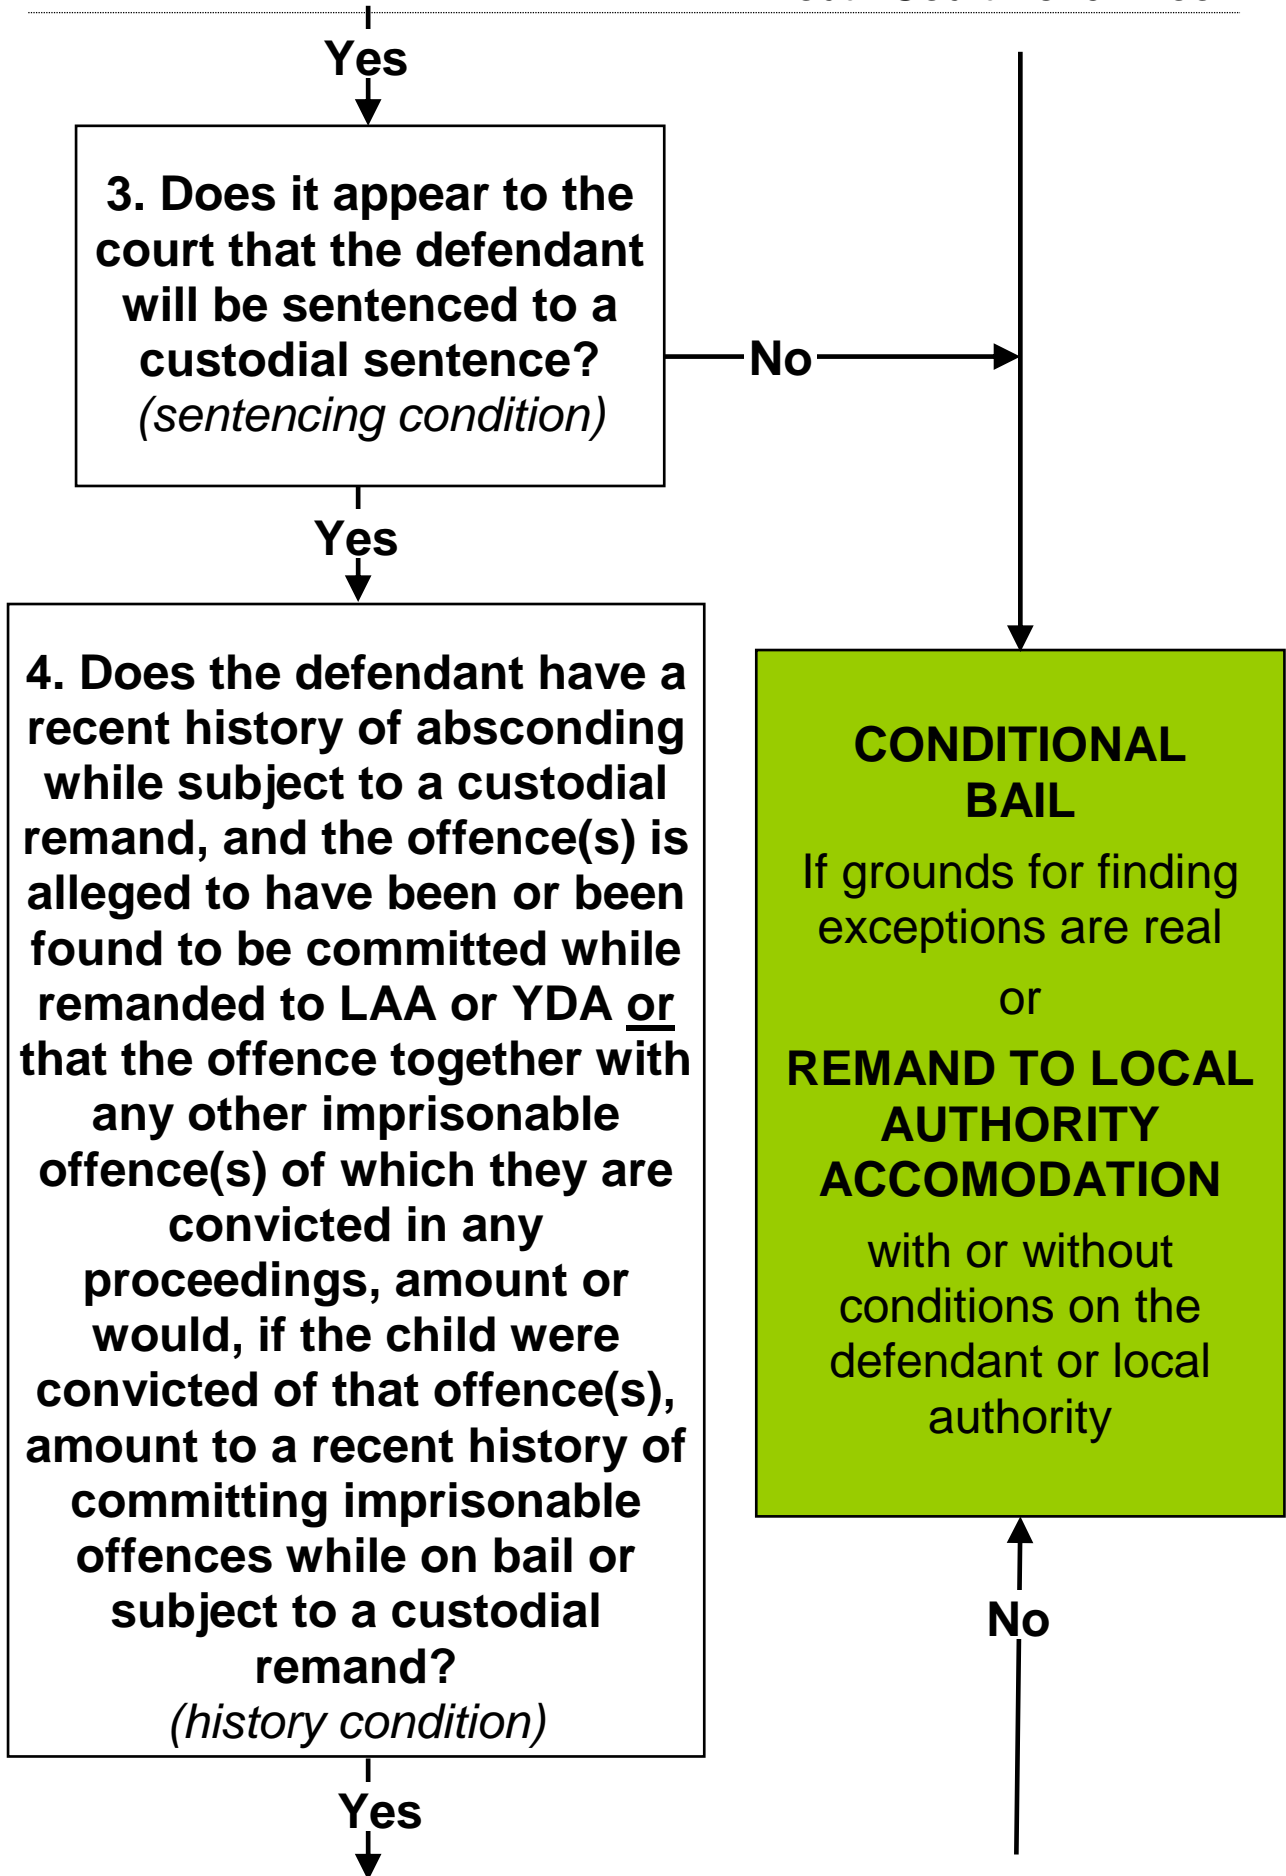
Yes

3. Does it appear to the court that the defendant will be sentenced to a custodial sentence? (sentencing condition)

No

Yes

4. Does the defendant have a recent history of absconding while subject to a custodial remand, and the offence(s) is alleged to have been or been found to be committed while remanded to LAA or YDA or that the offence together with any other imprisonable offence(s) of which they are convicted in any proceedings, amount or would, if the child were convicted of that offence(s), amount to a recent history of committing imprisonable offences while on bail or subject to a custodial remand? (history condition)

CONDITIONAL BAIL

If grounds for finding exceptions are real

or

REMAND TO LOCAL AUTHORITY ACCOMODATION

with or without conditions on the defendant or local authority

No

Yes